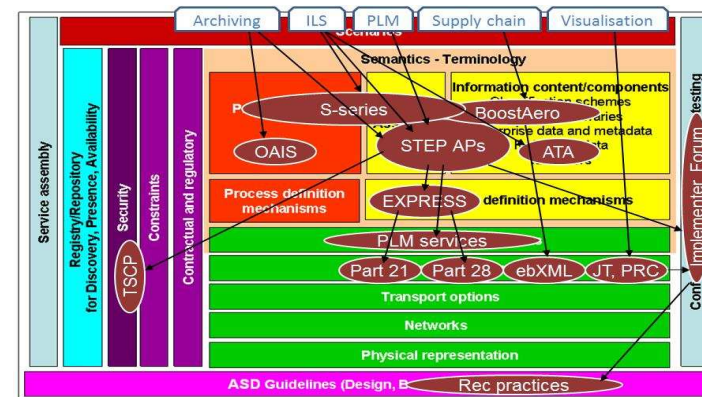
Archiving
ILS
PLM
Supply chain
Visualisation

Scenarios

Service assembly

Registry/Repository for Discovery, Presence, Availability

Security

Constraints

Contractual and regulatory

TSCP

Semantics - Terminology

P

S-series

OAIS

STEP APs

Information content/components

BoostAero

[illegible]ation schemes

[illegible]aries

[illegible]rprise data and metadata

ATA

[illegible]ta

Process definition mechanisms

EXPRESS

definition mechanisms

PLM services

Part 21

Part 28

ebXML

JT, PRC

Transport options

Networks

Physical representation

Conf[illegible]

testing

Implementer Forum

ASD Guidelines (Design, B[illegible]

Rec practices